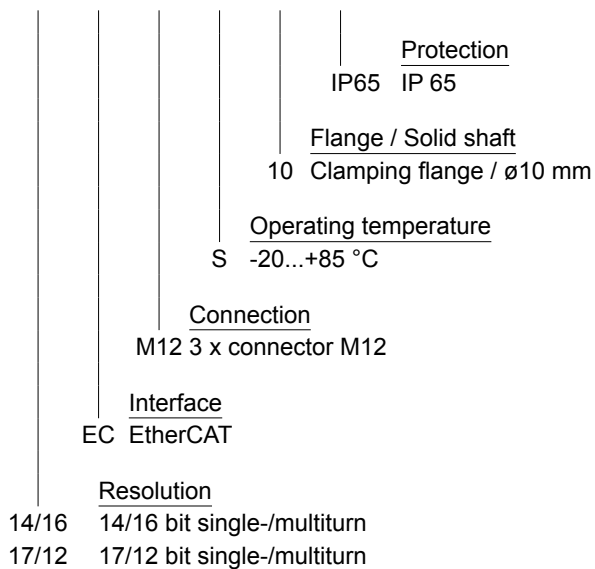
Protection
IP65 IP 65

Flange / Solid shaft
10 Clamping flange / ø10 mm

Operating temperature
S -20...+85 °C

Connection
M12 3 x connector M12

Interface
EC EtherCAT

Resolution
14/16 14/16 bit single-/multiturn
17/12 17/12 bit single-/multiturn